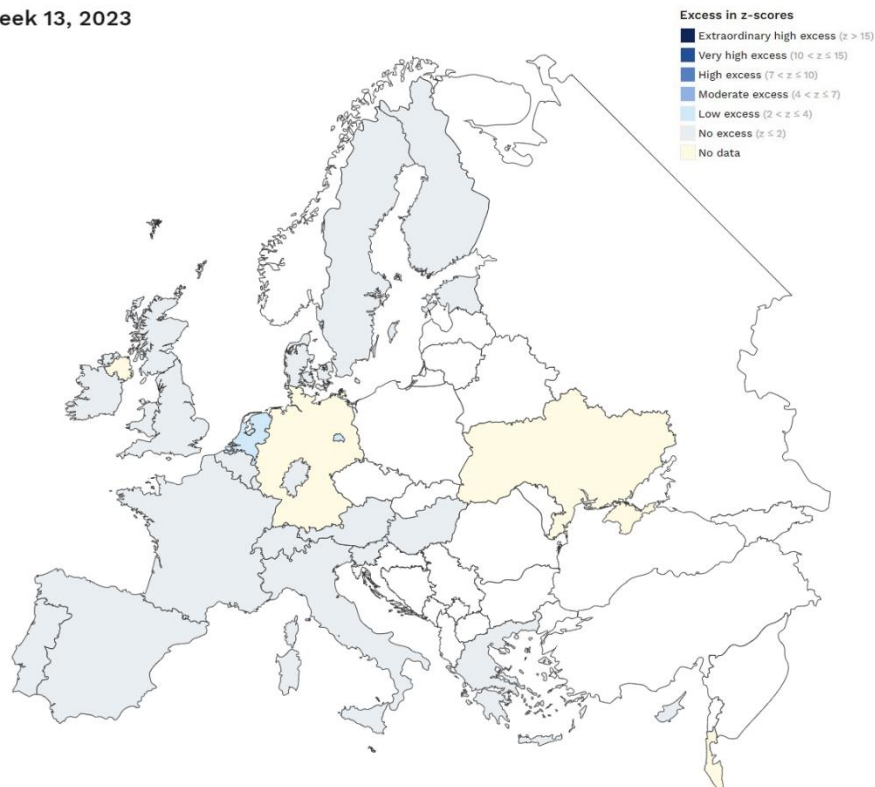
eek 13, 2023

Excess in z-scores
Extraordinary high excess ($z > 15$)
Very high excess ($10 < z \leq 15$)
High excess ($7 < z \leq 10$)
Moderate excess ($4 < z \leq 7$)
Low excess ($2 < z \leq 4$)
No excess ($z \leq 2$)
No data